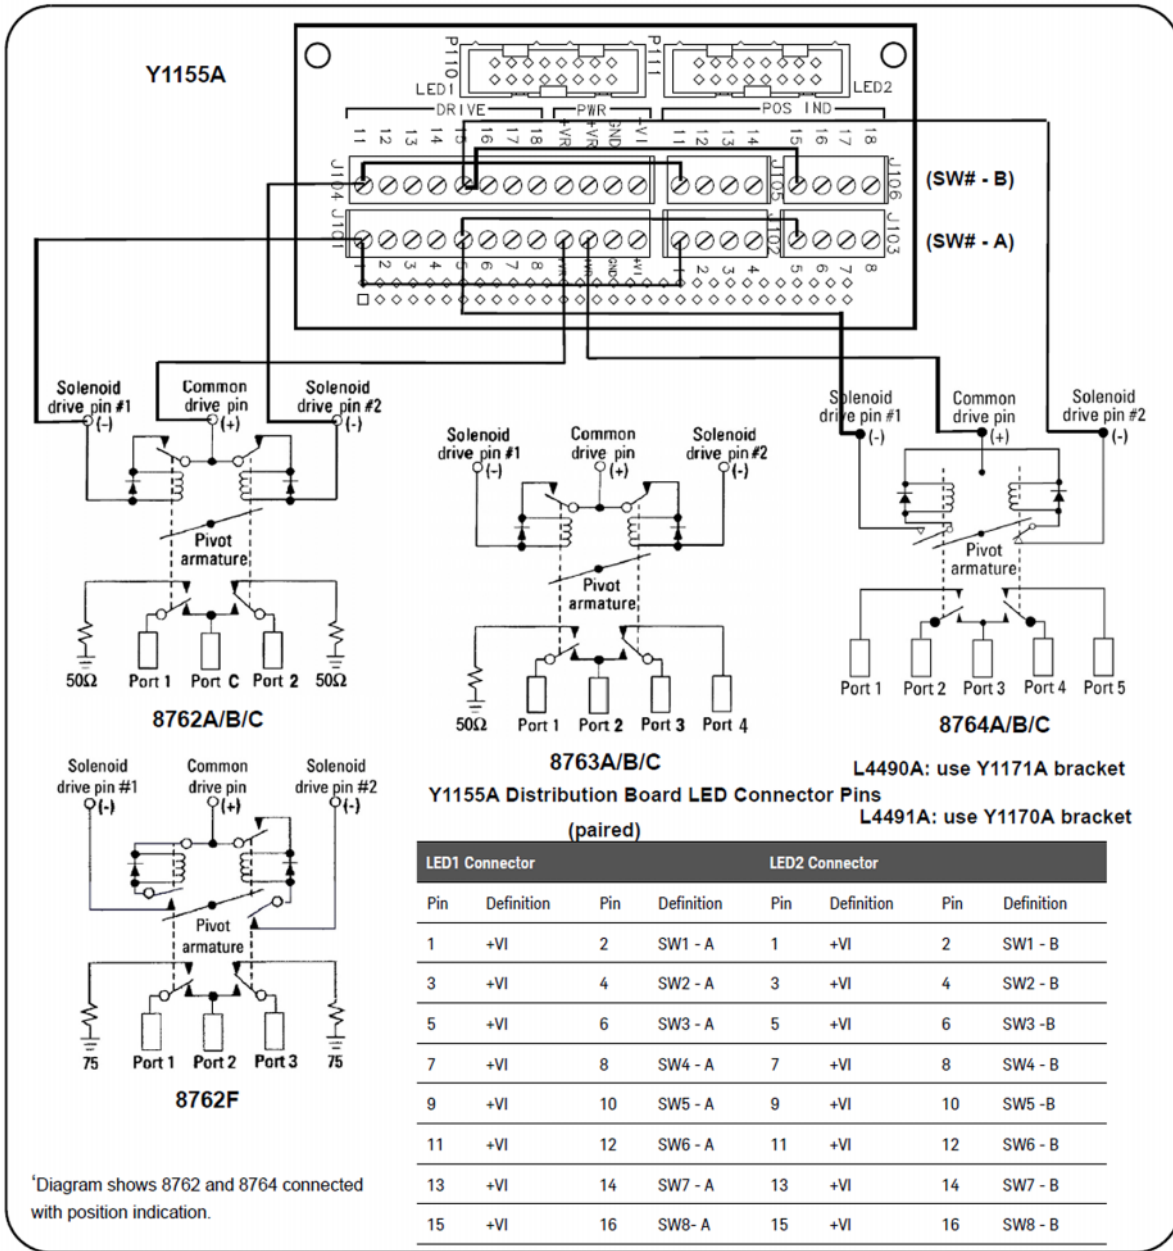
Y1155A

P110 P111

LED1 LED2

DRIVE PWR POS IND

11 12 13 14 15 16 17 18 +VR +VR GND +VI 11 12 13 14 15 16 17 18

J104 J105 J106 (SW# - B)

J101 J102 J103 (SW# - A)

1 2 3 4 5 6 7 8 +VR +VR GND +VI 1 2 3 4 5 6 7 8

Solenoid drive pin #1 (-) Common drive pin (+) Solenoid drive pin #2 (-)

Pivot armature

50Ω Port 1 Port C Port 2 50Ω

8762A/B/C

Solenoid drive pin #1 (-) Common drive pin (+) Solenoid drive pin #2 (-)

Pivot armature

50Ω Port 1 Port 2 Port 3 Port 4

8763A/B/C

Solenoid drive pin #1 (-) Common drive pin (+) Solenoid drive pin #2 (-)

Pivot armature

Port 1 Port 2 Port 3 Port 4 Port 5

8764A/B/C

L4490A: use Y1171A bracket

L4491A: use Y1170A bracket

Solenoid drive pin #1 (-) Common drive pin (+) Solenoid drive pin #2 (-)

Pivot armature

75 Port 1 Port 2 Port 3 75

8762F

Y1155A Distribution Board LED Connector Pins (paired)

| LED1 Connector | | | | LED2 Connector | | | |
|---|---|---|---|---|---|---|---|
| Pin | Definition | Pin | Definition | Pin | Definition | Pin | Definition |
| 1 | +VI | 2 | SW1 - A | 1 | +VI | 2 | SW1 - B |
| 3 | +VI | 4 | SW2 - A | 3 | +VI | 4 | SW2 - B |
| 5 | +VI | 6 | SW3 - A | 5 | +VI | 6 | SW3 -B |
| 7 | +VI | 8 | SW4 - A | 7 | +VI | 8 | SW4 - B |
| 9 | +VI | 10 | SW5 - A | 9 | +VI | 10 | SW5 -B |
| 11 | +VI | 12 | SW6 - A | 11 | +VI | 12 | SW6 - B |
| 13 | +VI | 14 | SW7 - A | 13 | +VI | 14 | SW7 - B |
| 15 | +VI | 16 | SW8- A | 15 | +VI | 16 | SW8 - B |

¹Diagram shows 8762 and 8764 connected with position indication.